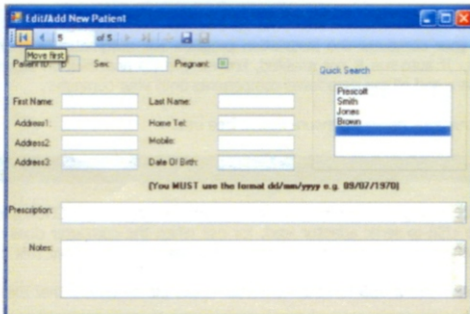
Edit/Add New Patient

5 of 5

Move first

Patient ID: 5 Sex: Pregnant:

Quick Search

Prescott
Smith
Jones
Brown

First Name: Last Name:

Address1: Home Tel:

Address2: Mobile:

Address3: Date Of Birth:

[You MUST use the format dd/mm/yyyy e.g. 09/07/1970]

Presciption:

Notes: